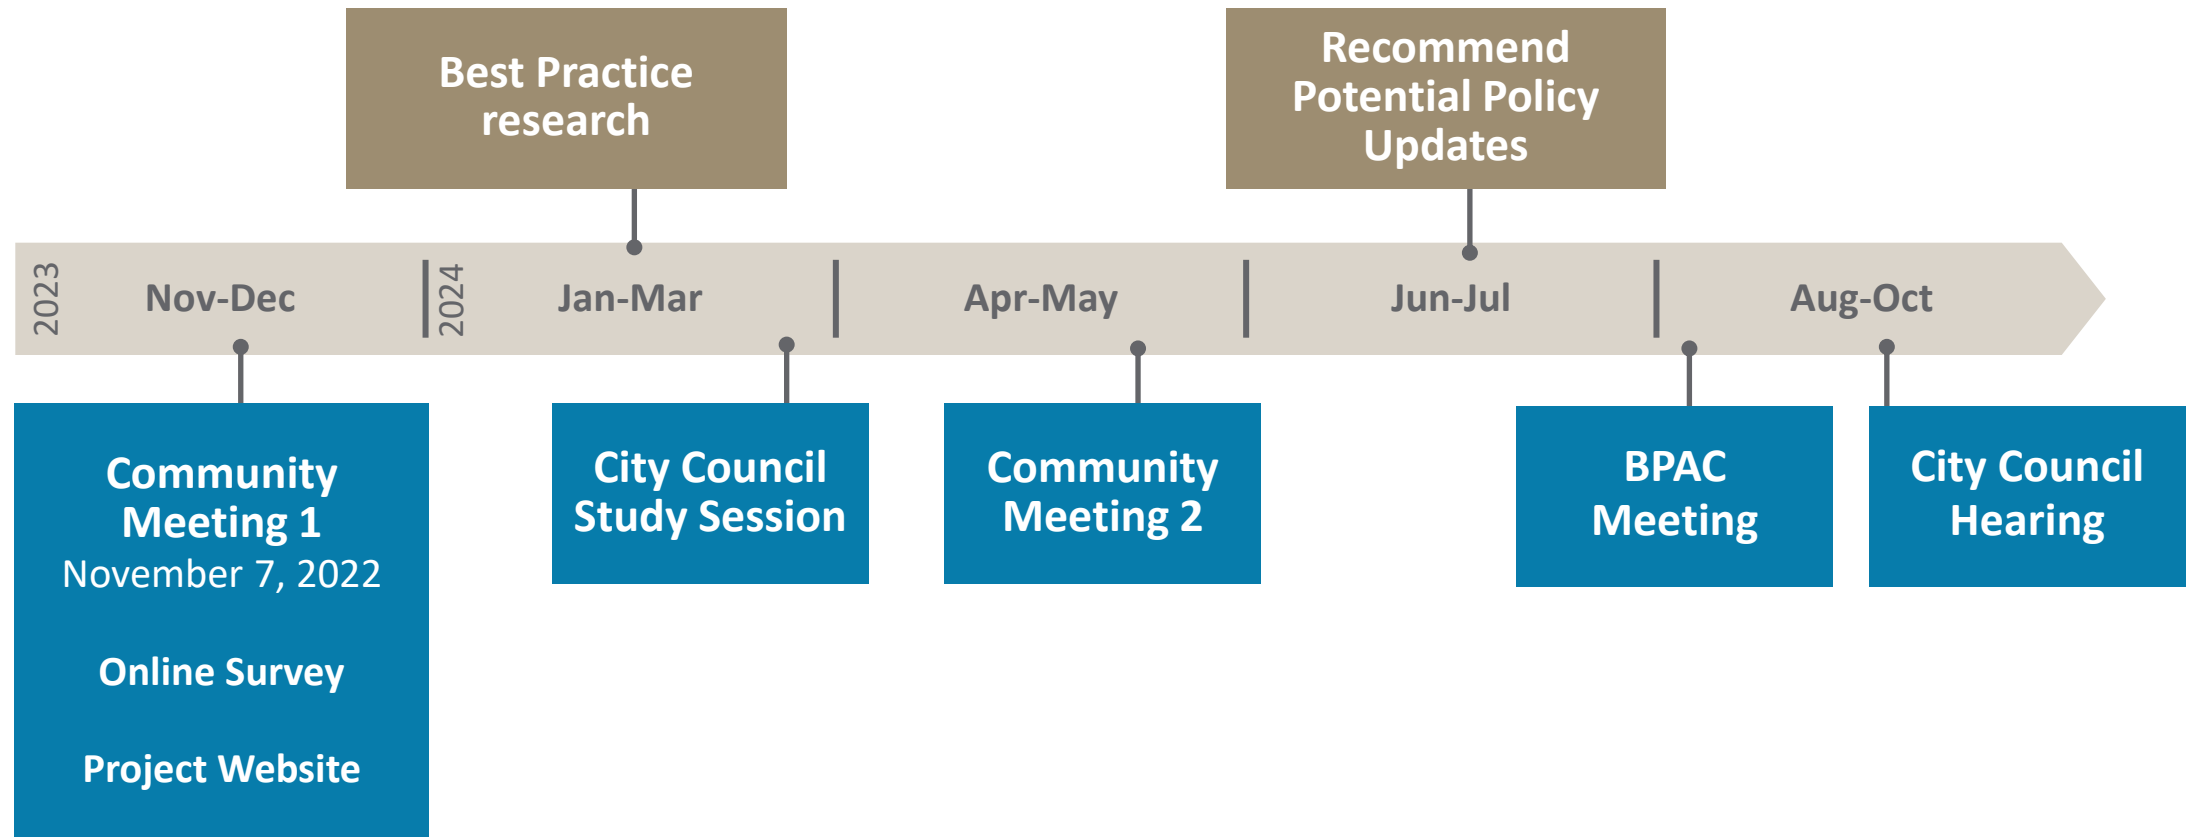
Best Practice research

Recommend Potential Policy Updates

2023

Nov-Dec

2024

Jan-Mar

Apr-May

Jun-Jul

Aug-Oct

Community Meeting 1
November 7, 2022

Online Survey

Project Website

City Council Study Session

Community Meeting 2

BPAC Meeting

City Council Hearing